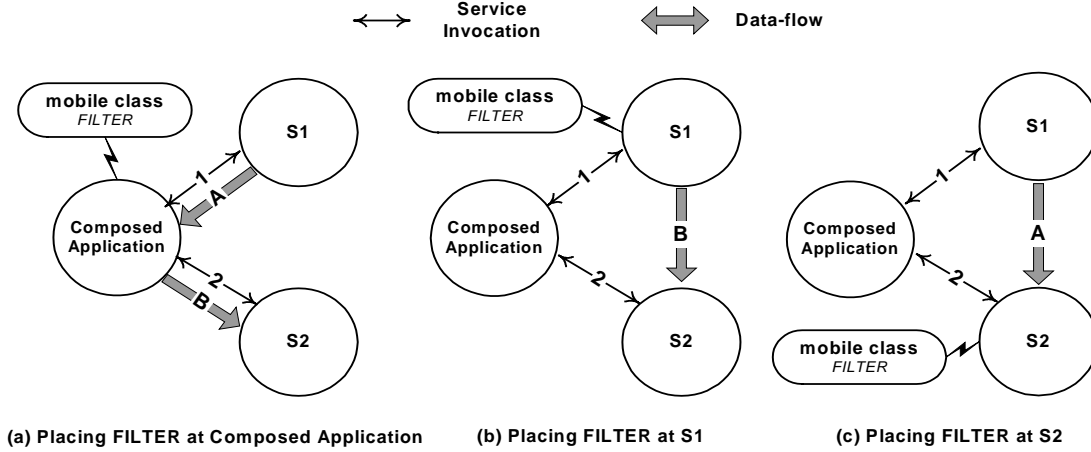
Service Invocation

Data-flow

mobile class
FILTER

S1

1

A

Composed Application

2

B

S2

mobile class
FILTER

S1

1

B

Composed Application

2

S2

S1

1

A

Composed Application

2

S2

mobile class
FILTER

(a) Placing FILTER at Composed Application

(b) Placing FILTER at S1

(c) Placing FILTER at S2